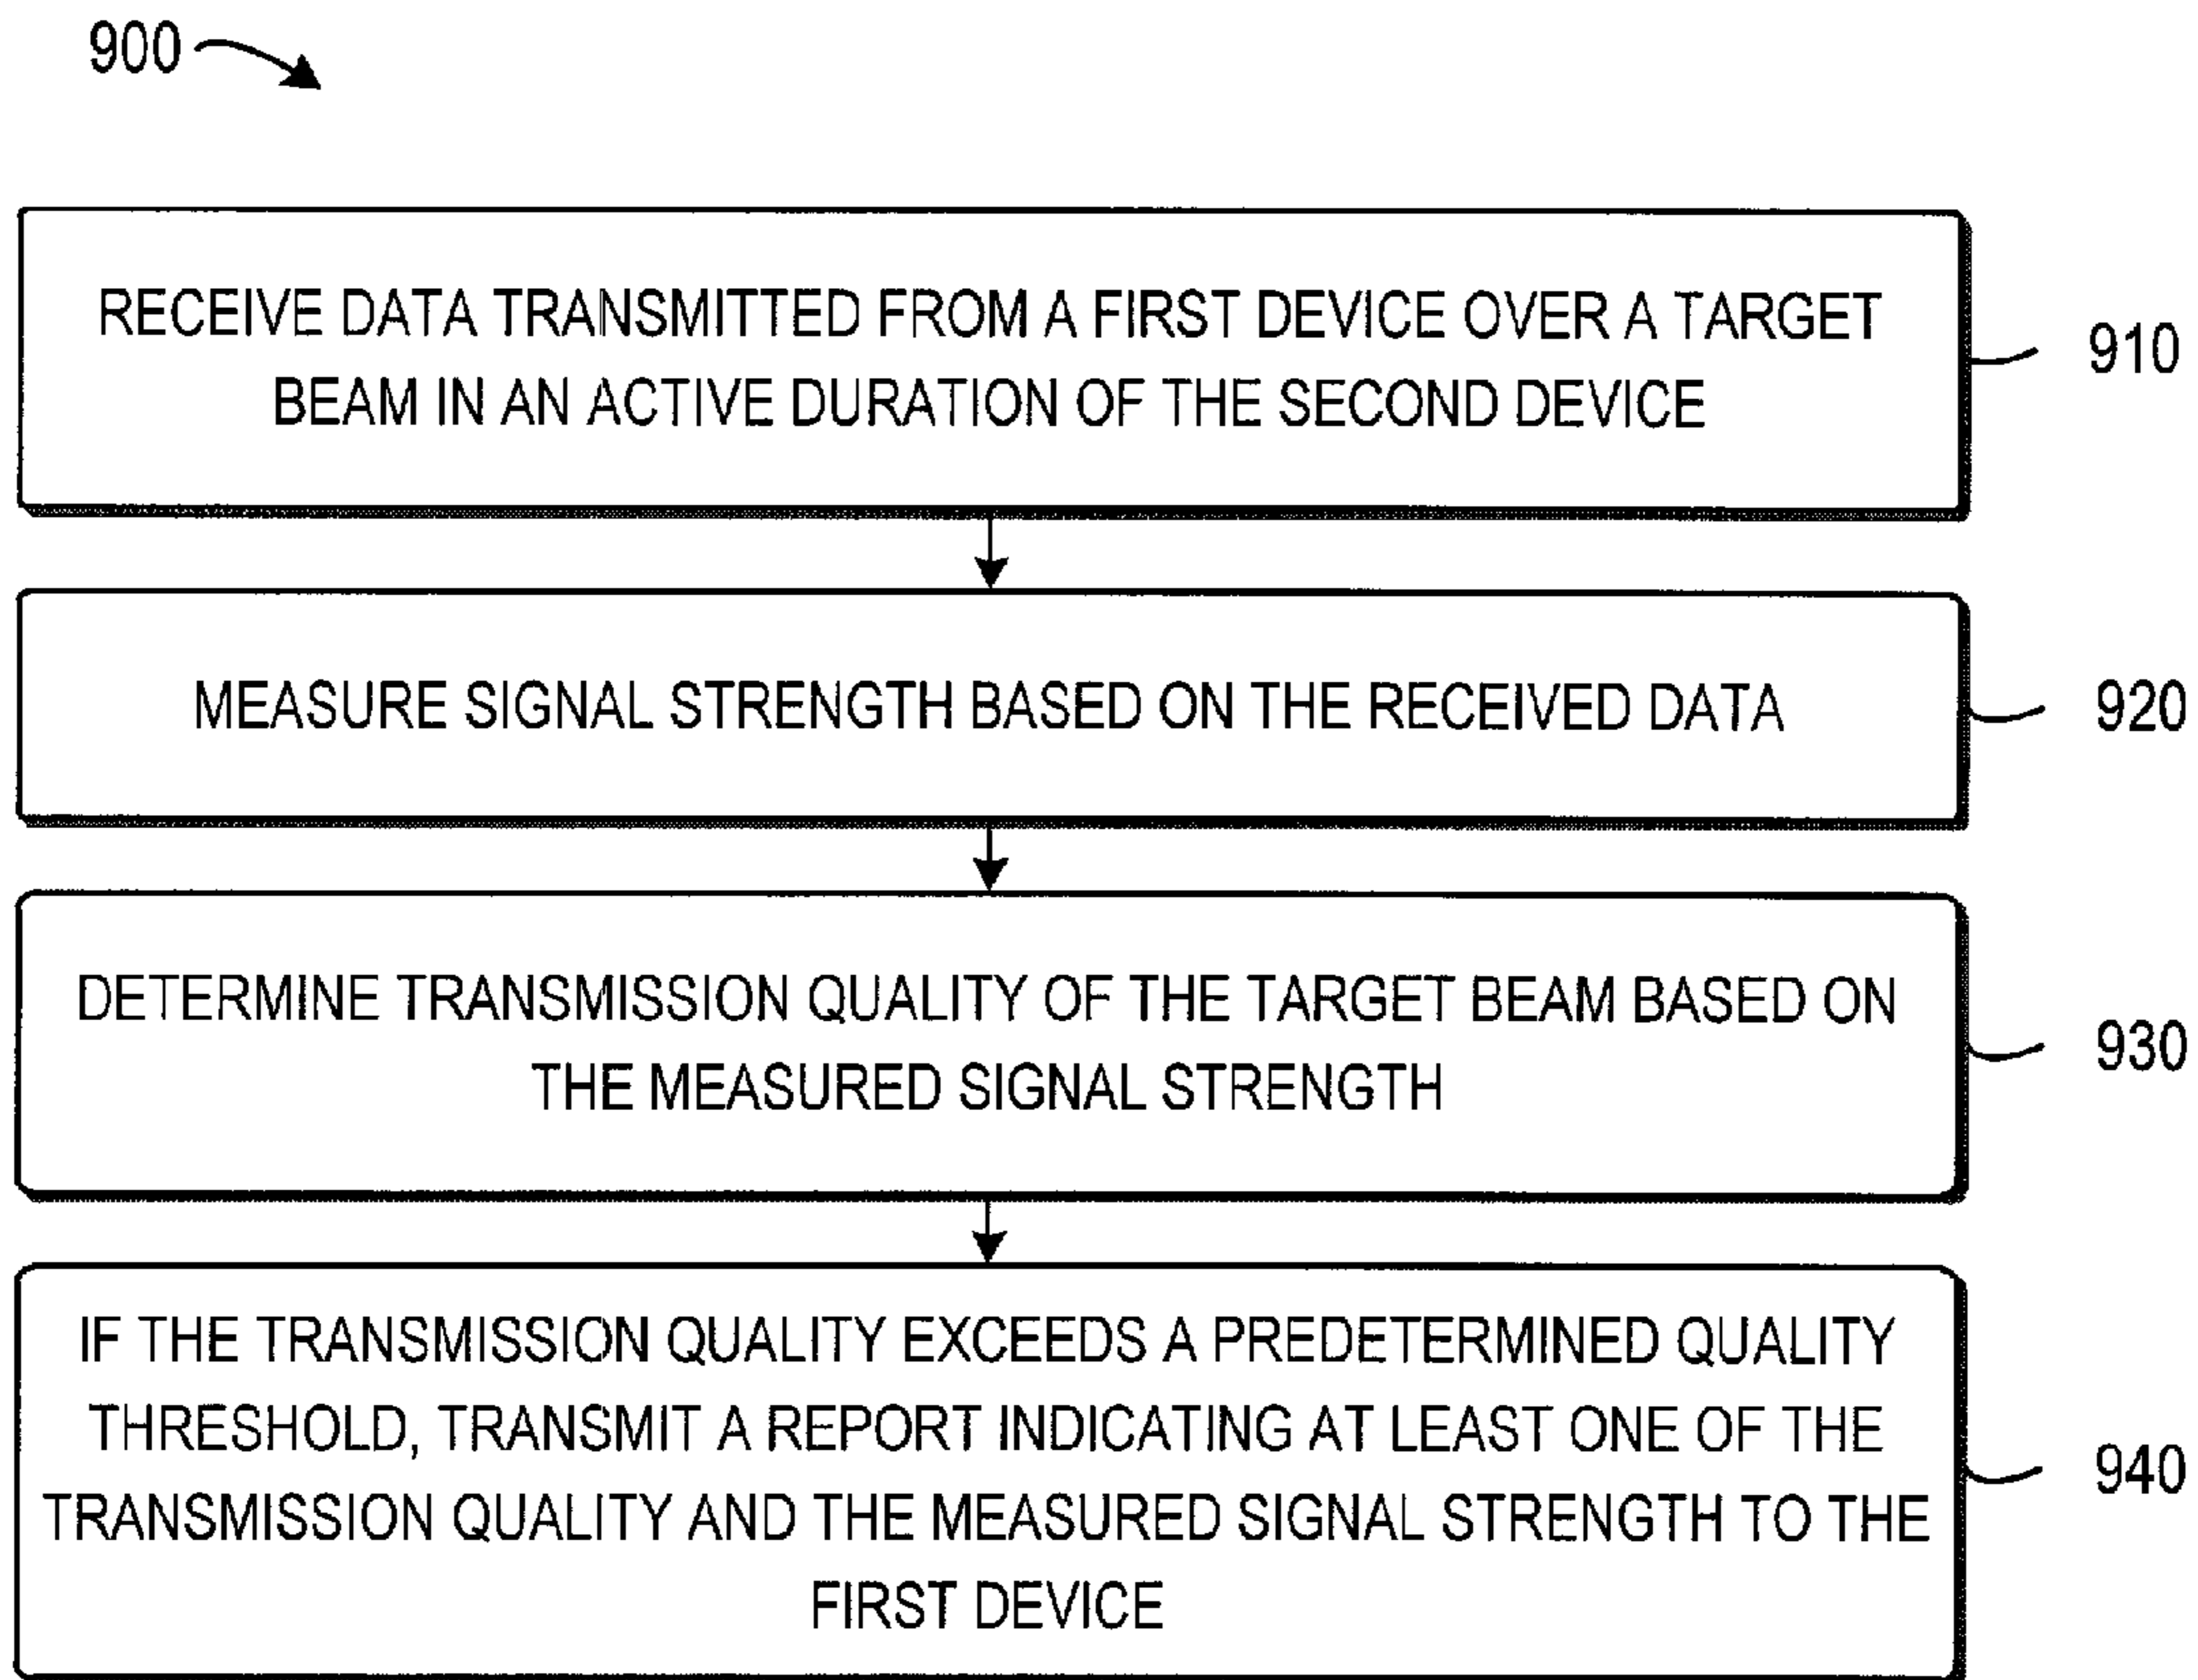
900

RECEIVE DATA TRANSMITTED FROM A FIRST DEVICE OVER A TARGET BEAM IN AN ACTIVE DURATION OF THE SECOND DEVICE

910

MEASURE SIGNAL STRENGTH BASED ON THE RECEIVED DATA

920

DETERMINE TRANSMISSION QUALITY OF THE TARGET BEAM BASED ON THE MEASURED SIGNAL STRENGTH

930

IF THE TRANSMISSION QUALITY EXCEEDS A PREDETERMINED QUALITY THRESHOLD, TRANSMIT A REPORT INDICATING AT LEAST ONE OF THE TRANSMISSION QUALITY AND THE MEASURED SIGNAL STRENGTH TO THE FIRST DEVICE

940